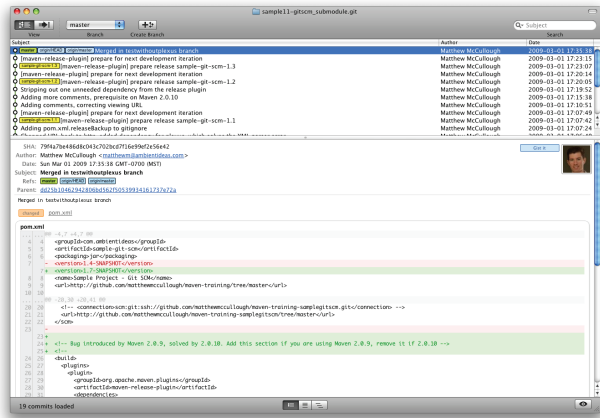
sample11-gitscm_submodule.git

View | master | Branch | Create Branch | Subject | Search

| Subject | Author | Date |
|---|---|---|
| master origin/HEAD origin/master Merged in testwithoutplexus branch | Matthew McCullough | 2009-03-01 17:35:38 |
| [maven-release-plugin] prepare for next development iteration | Matthew McCullough | 2009-03-01 17:27:16 |
| sample-git-scm-1.3 [maven-release-plugin] prepare release sample-git-scm-1.3 | Matthew McCullough | 2009-03-01 17:27:08 |
| [maven-release-plugin] prepare for next development iteration | Matthew McCullough | 2009-03-01 17:20:14 |
| sample-git-scm-1.2 [maven-release-plugin] prepare release sample-git-scm-1.2 | Matthew McCullough | 2009-03-01 17:20:05 |
| Stripping out one unneeded dependency from the release plugin | Matthew McCullough | 2009-03-01 17:19:52 |
| Adding more comments, prerequisite on Maven 2.0.10 | Matthew McCullough | 2009-03-01 17:18:45 |
| Adding comments, correcting viewing URL | Matthew McCullough | 2009-03-01 17:10:51 |
| [maven-release-plugin] prepare for next development iteration | Matthew McCullough | 2009-03-01 17:07:49 |
| sample-git-scm-1.1 [maven-release-plugin] prepare release sample-git-scm-1.1 | Matthew McCullough | 2009-03-01 17:07:40 |
| Adding pom.xml.releaseBackup to gitignore | Matthew McCullough | 2009-03-01 17:07:09 |

SHA: 79f4a7be486d8c043c702bcd7f16e99ef2e56a42
Author: Matthew McCullough <matthewm@ambientideas.com>
Date: Sun Mar 01 2009 17:35:38 GMT-0700 (MST)
Subject: Merged in testwithoutplexus branch
Refs: master origin/HEAD origin/master
Parent: dd25b10462942806bd5b2f50539934161737e72a

Merged in testwithoutplexus branch

changed pom.xml

pom.xml

@@ -4,7 +4,7 @@
4 4 <groupId>com.ambientideas</groupId>
5 5 <artifactId>sample-git-scm</artifactId>
6 6 <packaging>jar</packaging>
7 - <version>1.4-SNAPSHOT</version>
7 + <version>1.7-SNAPSHOT</version>
8 8 <name>Sample Project - Git SCM</name>
9 9 <url>http://github.com/matthewmccullough/maven-training</url>
10 10

@@ -20,10 +20,41 @@
20 20 <!-- <connection>scm:git:ssh://github.com/matthewmccullough/maven-training-samplegitscm.git</connection> -->
21 21 <url>http://github.com/matthewmccullough/maven-training-samplegitscm/tree/master</url>
22 22 </scm>
23 -
23 +
24 + <!-- Bug introduced by Maven 2.0.9, solved by 2.0.10. Add this section if you are using Maven 2.0.9, remove it if 2.0.10 -->
25 +
26 <build>
27 <plugins>
28 <plugin>
29 <groupId>org.apache.maven.plugins</groupId>
30 <artifactId>maven-release-plugin</artifactId>
31 <dependencies>

19 commits loaded